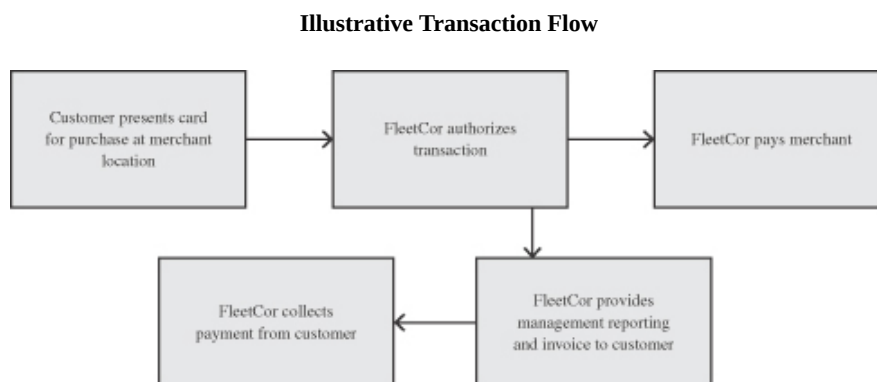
**Illustrative Transaction Flow**

Customer presents card for purchase at merchant location

FleetCor authorizes transaction

FleetCor pays merchant

FleetCor provides management reporting and invoice to customer

FleetCor collects payment from customer